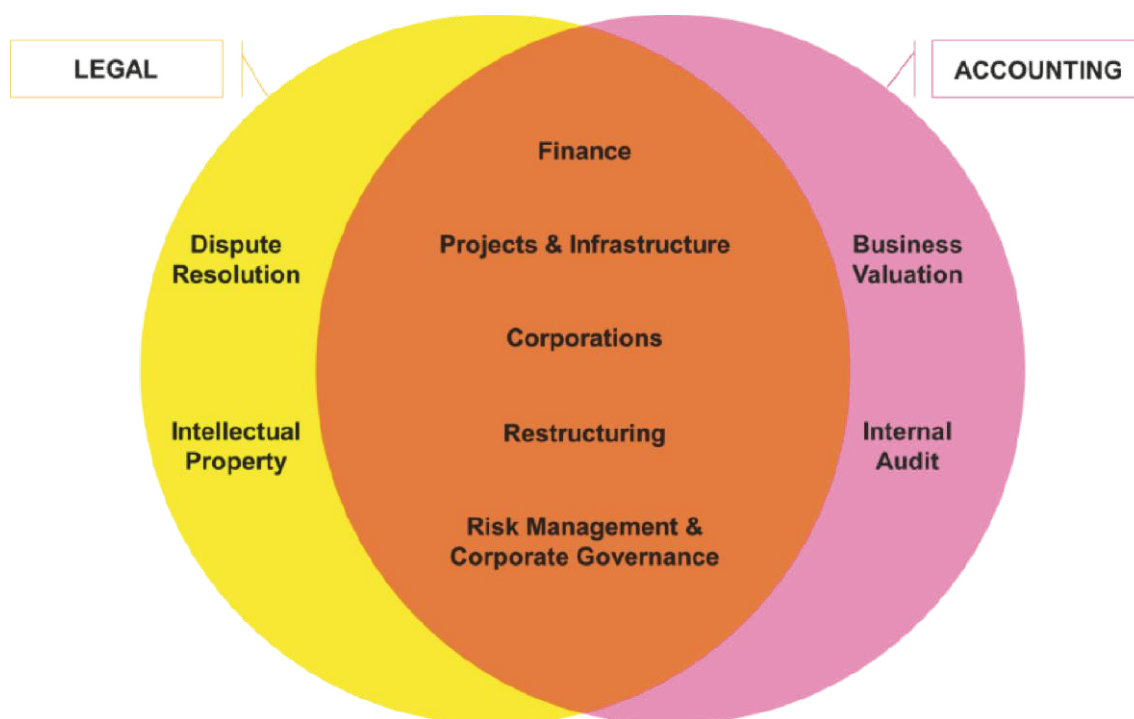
LEGAL

ACCOUNTING

Dispute Resolution

Intellectual Property

Finance

Projects & Infrastructure

Corporations

Restructuring

Risk Management & Corporate Governance

Business Valuation

Internal Audit